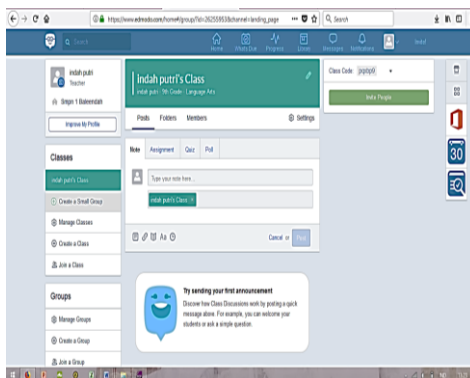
https://www.edmodo.com/home#/group?id=26255953&channel=landing_page

Search

Q Search

Home Whats Due Progress Library Messages Notifications

Indah

indah putri
Teacher

Smpn 1 Baleendah

Improve My Profile

Classes

indah putri's Class

Create a Small Group

Manage Classes

Create a Class

Join a Class

Groups

Manage Groups

Create a Group

Join a Group

indah putri's Class

indah putri · 9th Grade · Language Arts

Posts Folders Members Settings

Note Assignment Quiz Poll

Type your note here...

indah putri's Class

Cancel or Post

Try sending your first announcement

Discover how Class Discussions work by posting a quick message above. For example, you can welcome your students or ask a simple question.

Class Code pgdqb9

Invite People

30